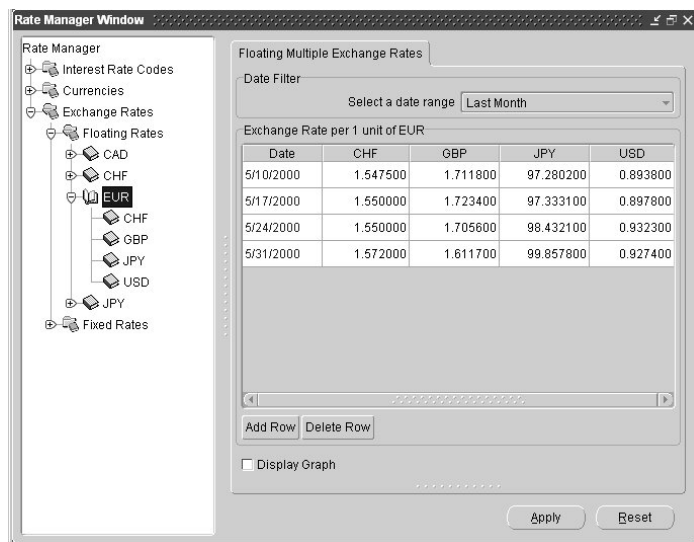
Rate Manager Window

Rate Manager
Interest Rate Codes
Currencies
Exchange Rates
Floating Rates
CAD
CHF
EUR
CHF
GBP
JPY
USD
JPY
Fixed Rates

Floating Multiple Exchange Rates

Date Filter
Select a date range Last Month

Exchange Rate per 1 unit of EUR

| Date | CHF | GBP | JPY | USD |
|---|---|---|---|---|
| 5/10/2000 | 1.547500 | 1.711800 | 97.280200 | 0.893800 |
| 5/17/2000 | 1.550000 | 1.723400 | 97.333100 | 0.897800 |
| 5/24/2000 | 1.550000 | 1.705600 | 98.432100 | 0.932300 |
| 5/31/2000 | 1.572000 | 1.611700 | 99.857800 | 0.927400 |

Add Row Delete Row

Display Graph

Apply Reset